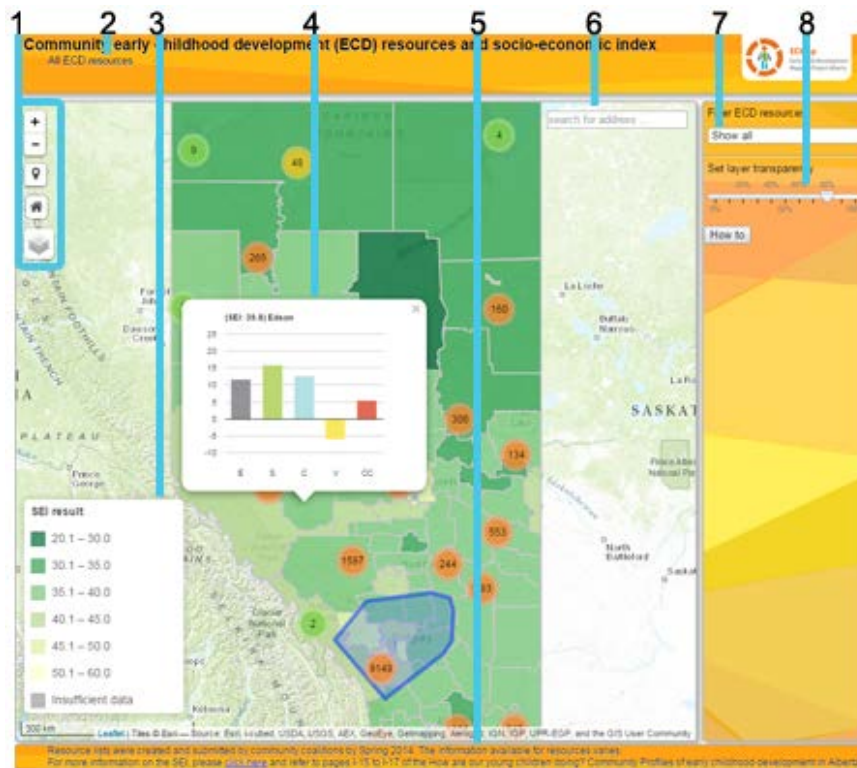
1 2 3 4 5 6 7 8

Community early childhood development (ECD) resources and socio-economic index

All ECD resources

ECMap

+

−

search for address ...

Filter ECD resources

Show all

Set layer transparency

How to

9

45

4

265

160

(SEI: 26.8) Edson

×

25

20

15

10

5

0

−5

−10

E

S

C

V

CC

306

134

553

1597

244

183

2

9148

La Loche

Buffalo Narrows

SASKAT

Prince Albert National Park

North Battleford

Saskat

PLATEAU

Prince George

Dawson Creek

Fort St. John

SEI result

20.1 – 30.0

30.1 – 35.0

35.1 – 40.0

40.1 – 45.0

45.1 – 50.0

50.1 – 60.0

Insufficient data

300 km

Leaflet | Tiles © Esri — Source: Esri, i-cubed, USDA, USGS, AEX, GeoEye, Getmapping, Aerogrid, IGN, IGP, UPR-EGP, and the GIS User Community

Resource lists were created and submitted by community coalitions by Spring 2014. The information available for resources varies.

For more information on the SEI, please click here and refer to pages I-15 to I-17 of the How are our young children doing? Community Profiles of early childhood development in Albert